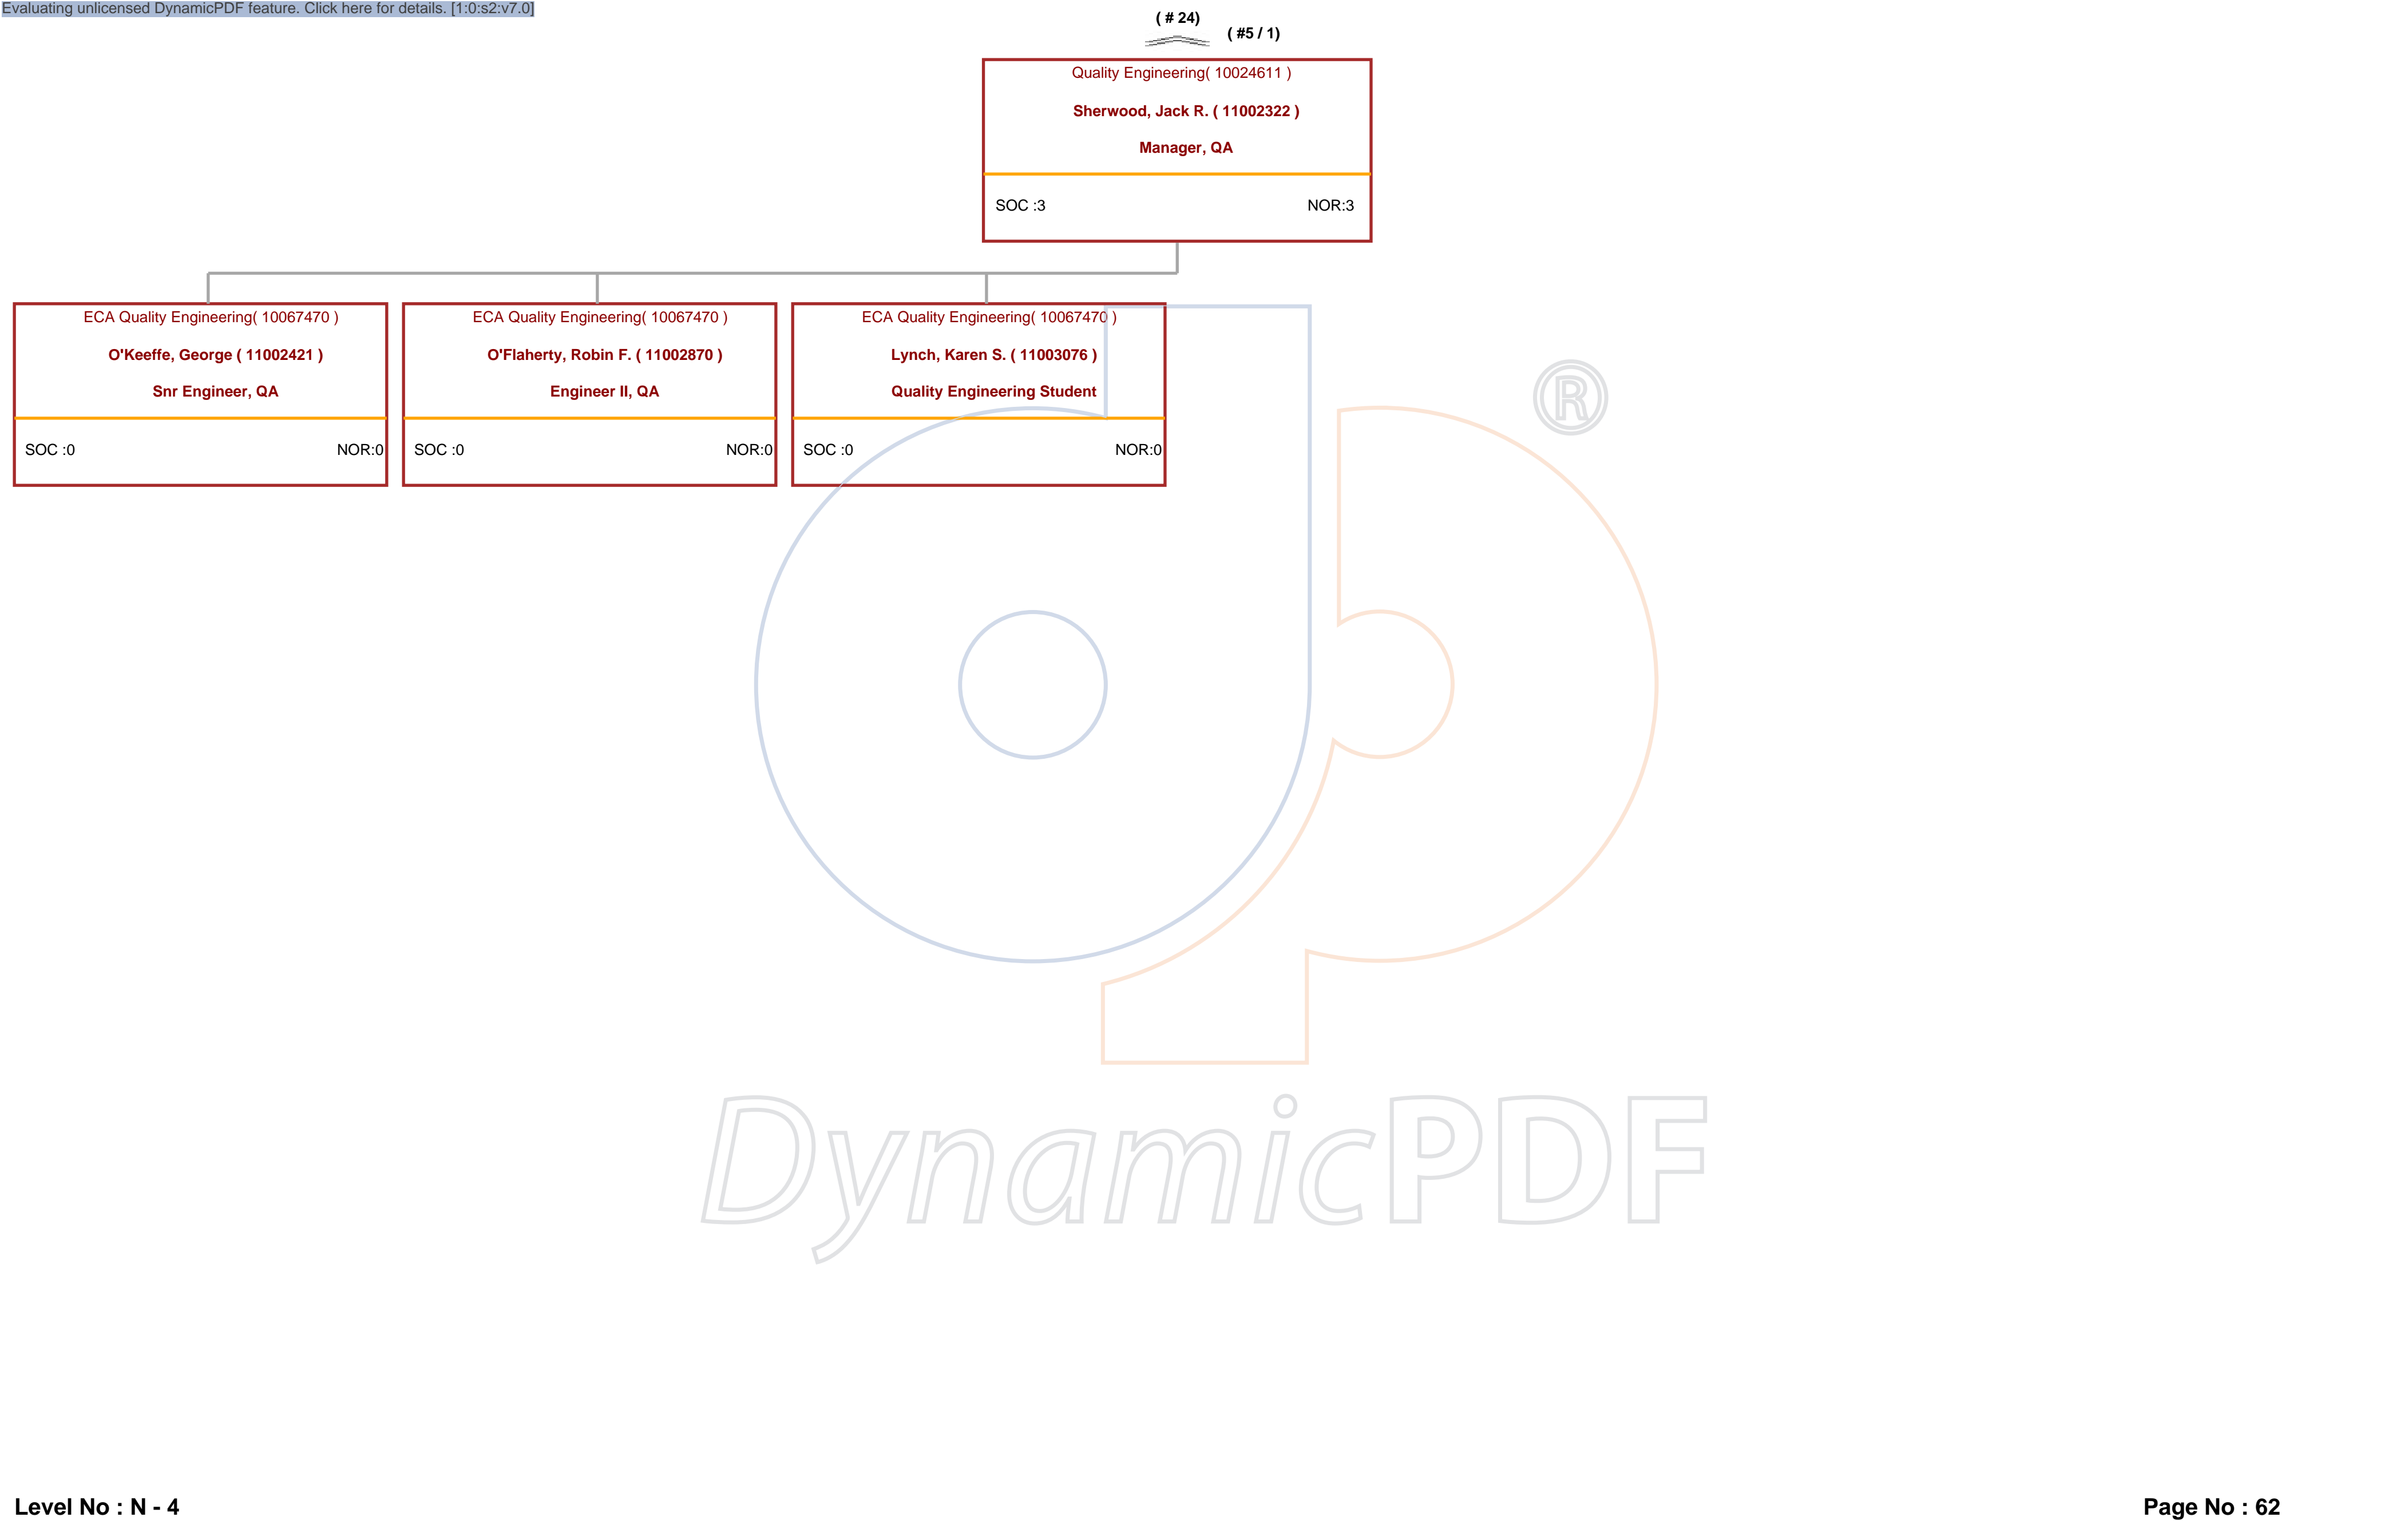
Evaluating unlicensed DynamicPDF feature. Click here for details. [1:0:s2:v7.0]

( # 24)

( #5 / 1)

Quality Engineering( 10024611 )

Sherwood, Jack R. ( 11002322 )

Manager, QA

SOC :3

NOR:3

ECA Quality Engineering( 10067470 )

O'Keeffe, George ( 11002421 )

Snr Engineer, QA

SOC :0

NOR:0

ECA Quality Engineering( 10067470 )

O'Flaherty, Robin F. ( 11002870 )

Engineer II, QA

SOC :0

NOR:0

ECA Quality Engineering( 10067470 )

Lynch, Karen S. ( 11003076 )

Quality Engineering Student

SOC :0

NOR:0

DynamicPDF

Level No : N - 4

Page No : 62